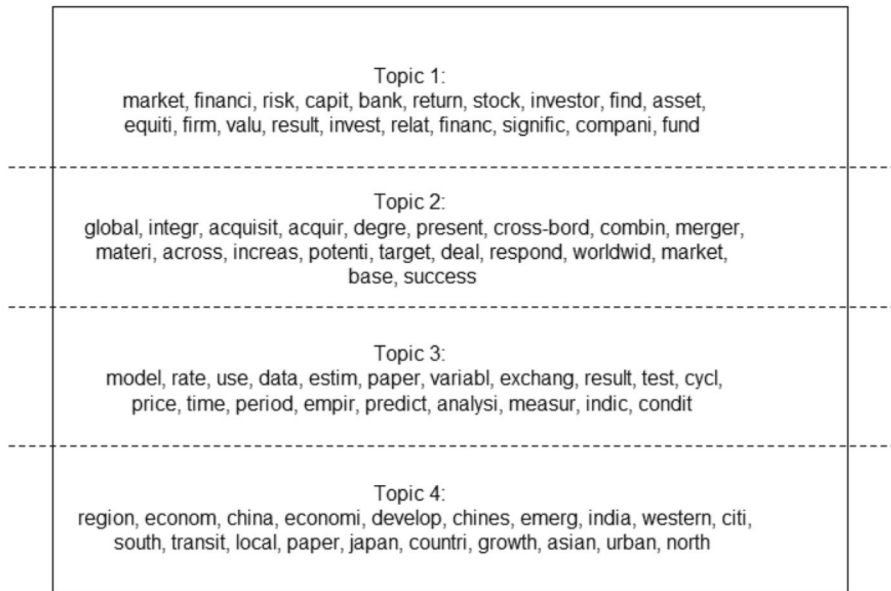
Topic 1:
market, financi, risk, capit, bank, return, stock, investor, find, asset, equiti, firm, valu, result, invest, relat, financ, signific, compani, fund

Topic 2:
global, integr, acquisit, acquir, degre, present, cross-bord, combin, merger, materi, across, increas, potenti, target, deal, respond, worldwid, market, base, success

Topic 3:
model, rate, use, data, estim, paper, variabl, exchang, result, test, cycl, price, time, period, empir, predict, analysi, measur, indic, condit

Topic 4:
region, econom, china, economi, develop, chines, emerg, india, western, citi, south, transit, local, paper, japan, countri, growth, asian, urban, north